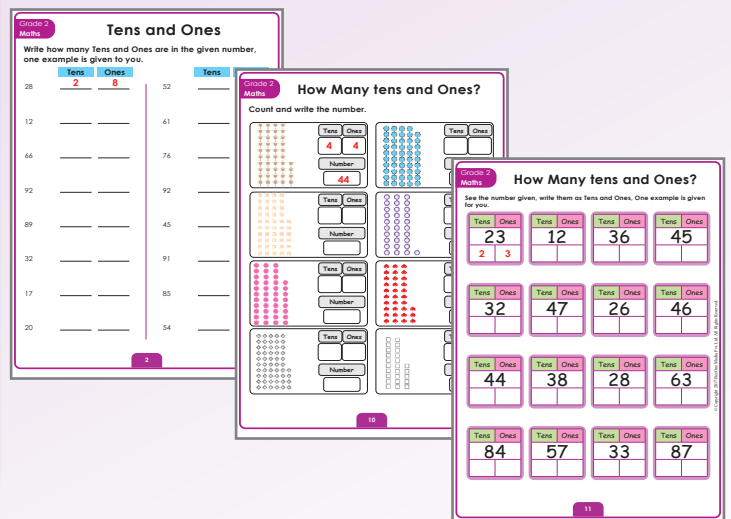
Grade 2
Maths

Tens and Ones

Write how many Tens and Ones are in the given number, one example is given to you.

| | Tens | Ones |
|---|---|---|
| 28 | 2 | 8 |
| 12 | | |
| 66 | | |
| 92 | | |
| 89 | | |
| 32 | | |
| 17 | | |
| 20 | | |

| | Tens | Ones |
|---|---|---|
| 52 | | |
| 61 | | |
| 76 | | |
| 92 | | |
| 45 | | |
| 91 | | |
| 85 | | |
| 54 | | |

2

Grade 2
Maths

How Many tens and Ones?

Count and write the number.

| Tens | Ones |
|---|---|
| 4 | 4 |

Number
44

Tens Ones
Number

Tens Ones

Tens Ones
Number

Tens Ones

Tens Ones
Number

Tens Ones

Tens Ones
Number

10

Grade 2
Maths

How Many tens and Ones?

See the number given, write them as Tens and Ones, One example is given for you.

| Tens | Ones |
|---|---|
| 23 | |
| 2 | 3 |

| Tens | Ones |
|---|---|
| 12 | |

| Tens | Ones |
|---|---|
| 36 | |

| Tens | Ones |
|---|---|
| 45 | |

| Tens | Ones |
|---|---|
| 32 | |

| Tens | Ones |
|---|---|
| 47 | |

| Tens | Ones |
|---|---|
| 26 | |

| Tens | Ones |
|---|---|
| 46 | |

| Tens | Ones |
|---|---|
| 44 | |

| Tens | Ones |
|---|---|
| 38 | |

| Tens | Ones |
|---|---|
| 28 | |

| Tens | Ones |
|---|---|
| 63 | |

| Tens | Ones |
|---|---|
| 84 | |

| Tens | Ones |
|---|---|
| 57 | |

| Tens | Ones |
|---|---|
| 33 | |

| Tens | Ones |
|---|---|
| 87 | |

© Copyright 2017 Teacher Media Pvt Ltd. All rights Reserved

11